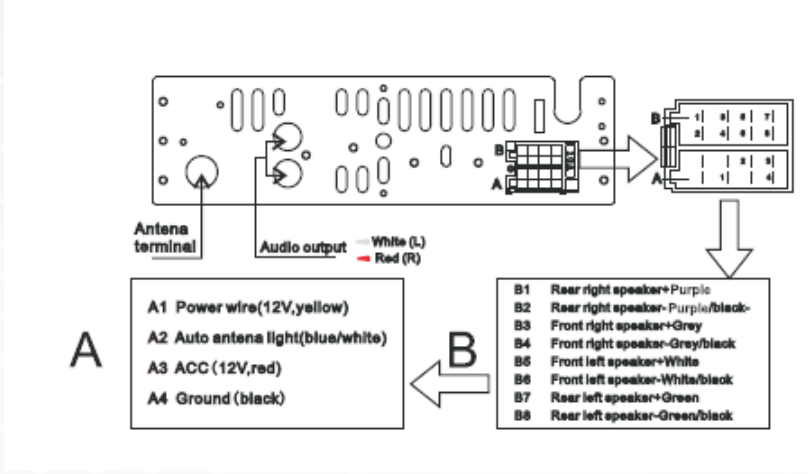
B
1 3 5 7
2 4 6 8
A
2 3
1 4

B
A

Antena terminal

Audio output
White (L)
Red (R)

A1 Power wire(12V,yellow)
A2 Auto antena light(blue/white)
A3 ACC (12V,red)
A4 Ground (black)

A

B

B1 Rear right speaker+Purple
B2 Rear right speaker- Purple/black-
B3 Front right speaker+Grey
B4 Front right speaker-Grey/black
B5 Front left speaker+White
B6 Front left speaker-White/black
B7 Rear left speaker+Green
B8 Rear left speaker-Green/black